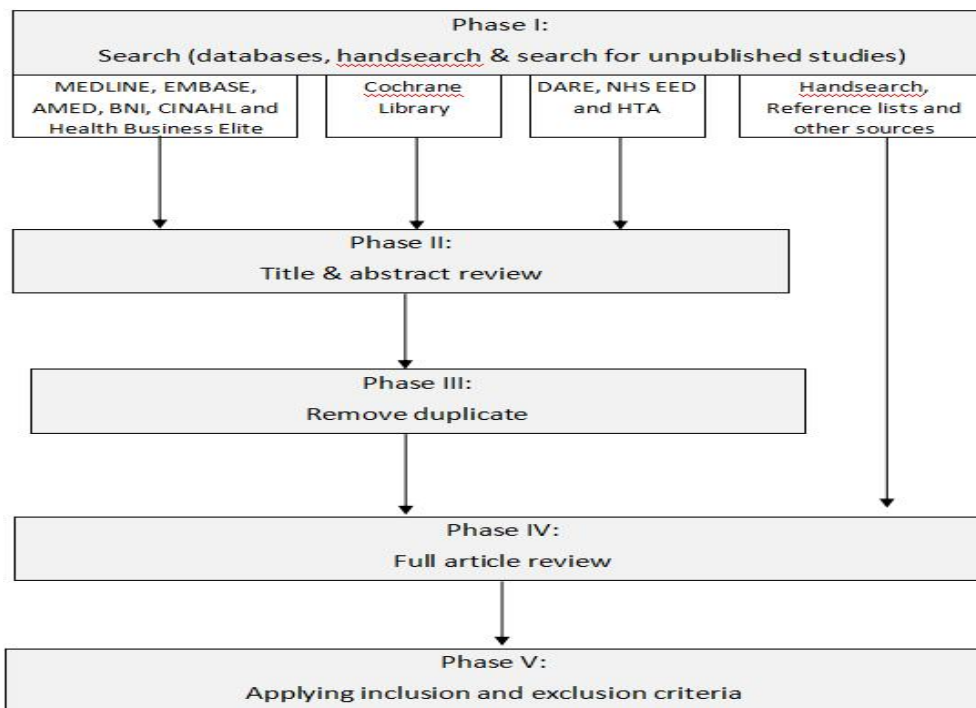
Phase I:
Search (databases, handsearch & search for unpublished studies)

MEDLINE, EMBASE, AMED, BNI, CINAHL and Health Business Elite

Cochrane Library

DARE, NHS EED and HTA

Handsearch, Reference lists and other sources

Phase II:
Title & abstract review

Phase III:
Remove duplicate

Phase IV:
Full article review

Phase V:
Applying inclusion and exclusion criteria